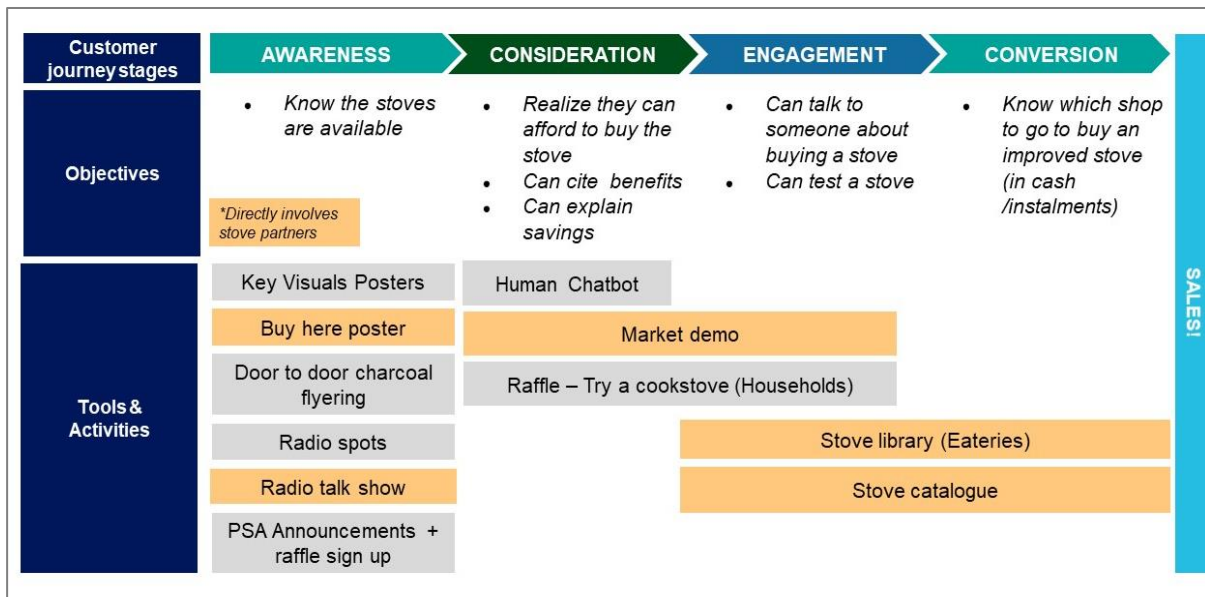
Customer journey stages

AWARENESS

CONSIDERATION

ENGAGEMENT

CONVERSION

Objectives

• Know the stoves are available

*Directly involves stove partners

• Realize they can afford to buy the stove
• Can cite benefits
• Can explain savings

• Can talk to someone about buying a stove
• Can test a stove

• Know which shop to go to buy an improved stove (in cash /instalments)

SALES!

Tools & Activities

Key Visuals Posters

Buy here poster

Door to door charcoal flyering

Radio spots

Radio talk show

PSA Announcements + raffle sign up

Human Chatbot

Market demo

Raffle – Try a cookstove (Households)

Stove library (Eateries)

Stove catalogue